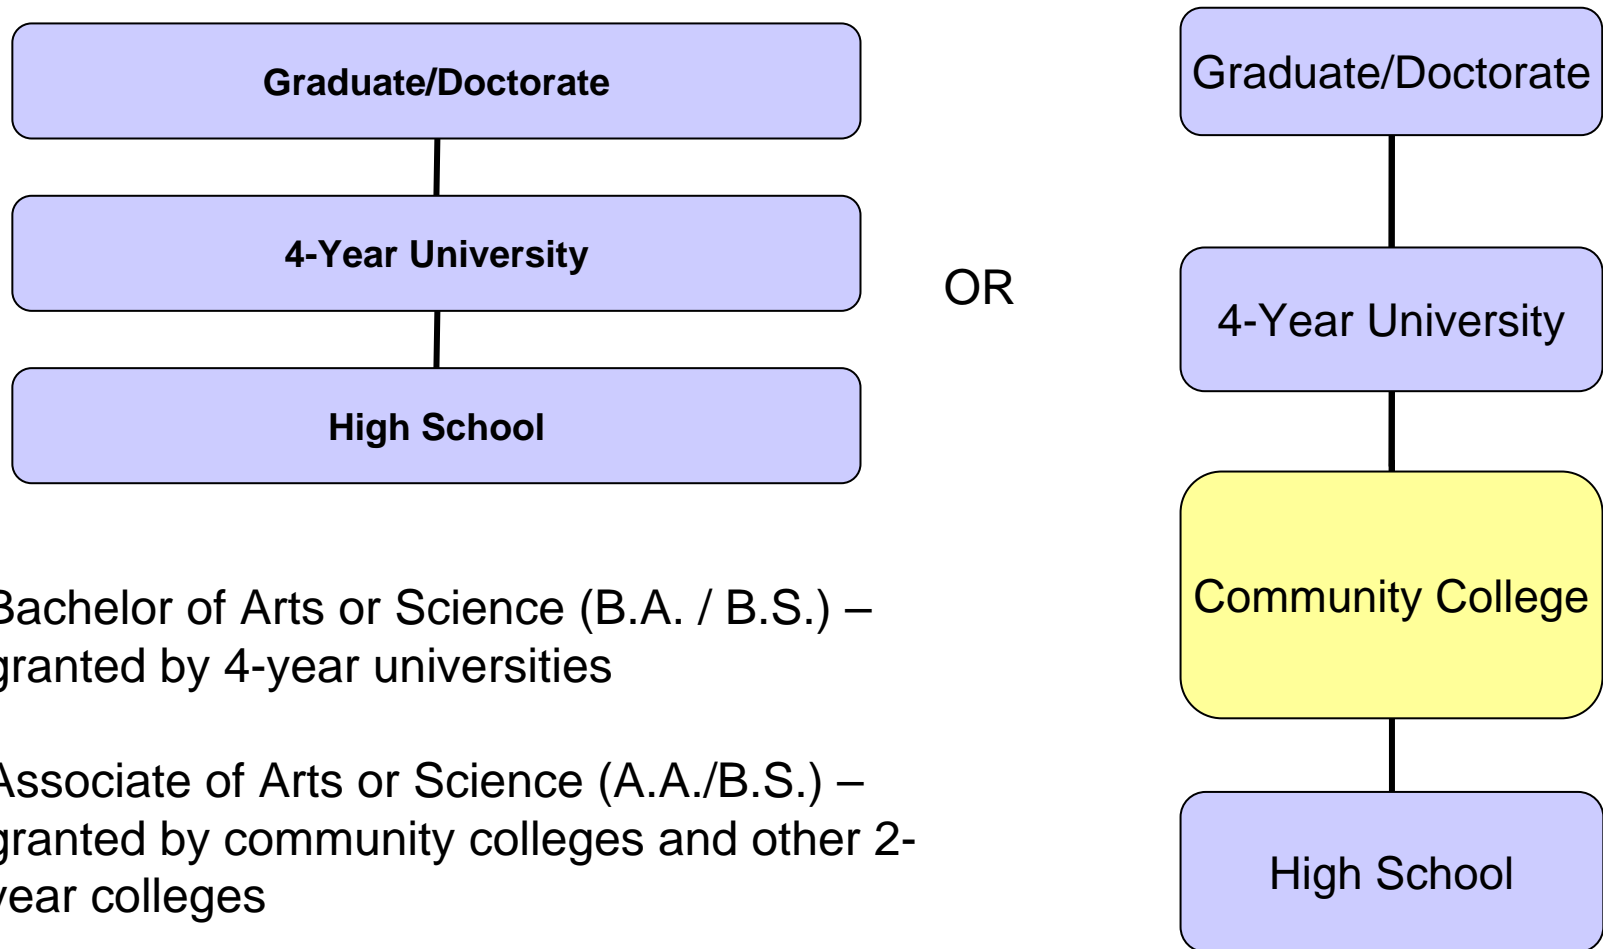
Graduate/Doctorate

4-Year University

High School

OR

Graduate/Doctorate

4-Year University

Community College

High School

Bachelor of Arts or Science (B.A. / B.S.) – granted by 4-year universities

Associate of Arts or Science (A.A./B.S.) – granted by community colleges and other 2-year colleges